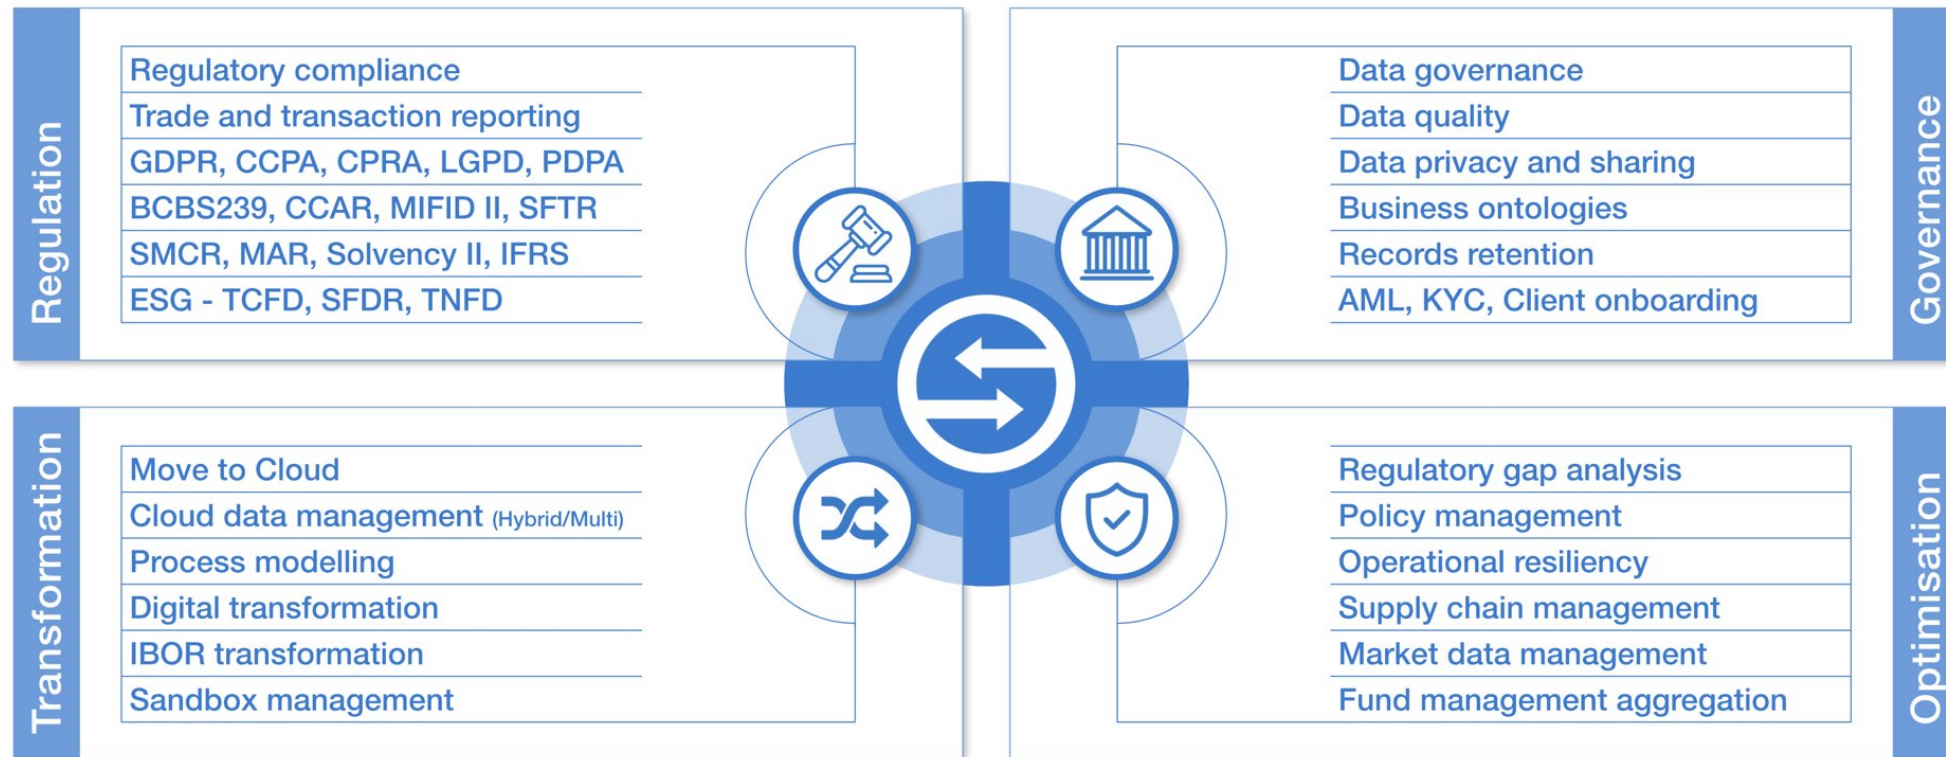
Regulation

Regulatory compliance
Trade and transaction reporting
GDPR, CCPA, CPRA, LGPD, PDPA
BCBS239, CCAR, MIFID II, SFTR
SMCR, MAR, Solvency II, IFRS
ESG - TCFD, SFDR, TNFD

Data governance
Data quality
Data privacy and sharing
Business ontologies
Records retention
AML, KYC, Client onboarding

Governance

Transformation

Move to Cloud
Cloud data management (Hybrid/Multi)
Process modelling
Digital transformation
IBOR transformation
Sandbox management

Regulatory gap analysis
Policy management
Operational resiliency
Supply chain management
Market data management
Fund management aggregation

Optimisation